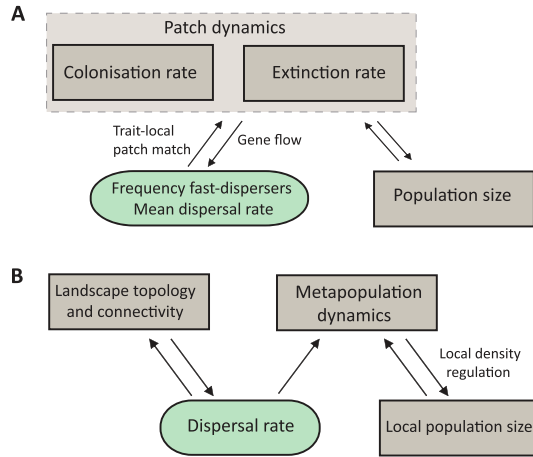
A

Patch dynamics

Colonisation rate

Extinction rate

Trait-local patch match

Gene flow

Frequency fast-dispersers
Mean dispersal rate

Population size

B

Landscape topology and connectivity

Metapopulation dynamics

Local density regulation

Dispersal rate

Local population size